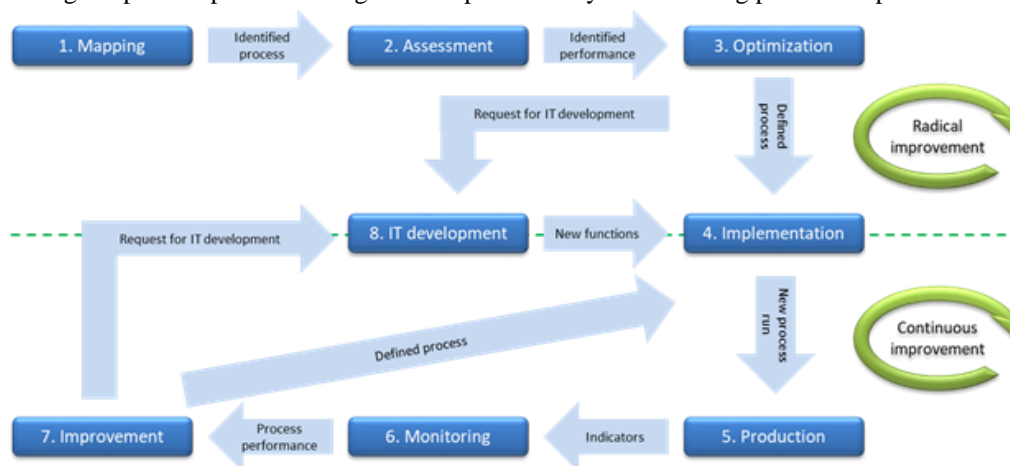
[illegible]

1. Mapping

Identified process

2. Assessment

Identified performance

3. Optimization

Request for IT development

Defined process

Radical improvement

Request for IT development

8. IT development

New functions

4. Implementation

New process run

Continuous improvement

Defined process

7. Improvement

Process performance

6. Monitoring

Indicators

5. Production